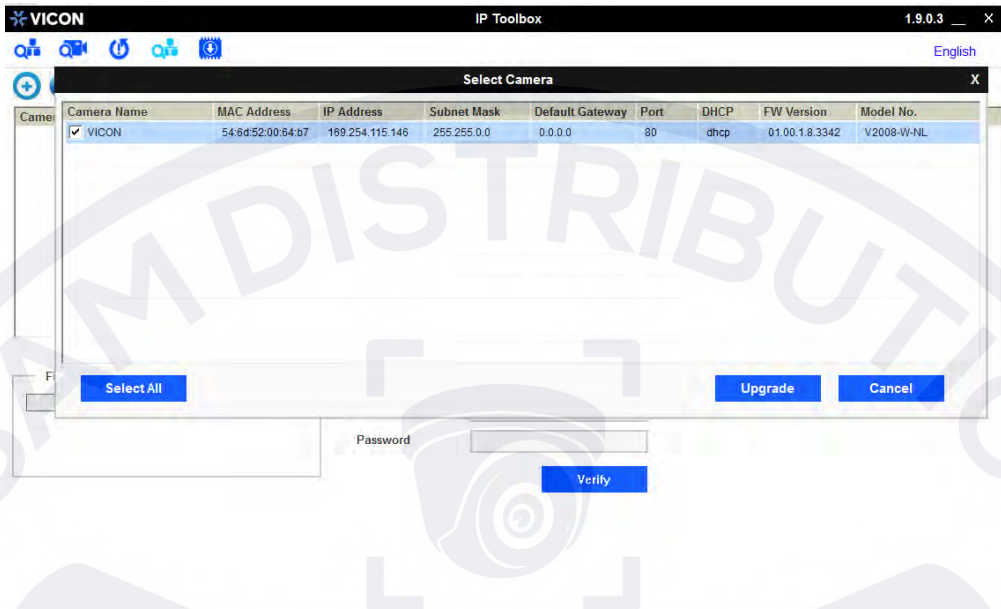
VICON

IP Toolbox

1.9.0.3 __ X

English

Select Camera

X

| Camera Name | MAC Address | IP Address | Subnet Mask | Default Gateway | Port | DHCP | FW Version | Model No. |
|---|---|---|---|---|---|---|---|---|
| ✔ VICON | 54:6d:52:00:64:b7 | 169.254.115.146 | 255.255.0.0 | 0.0.0.0 | 80 | dhcp | 01.00.1.8.3342 | V2008-W-NL |

Select All

Upgrade

Cancel

Camer

Fi

Password

Verify

SAM DISTRIBUTION